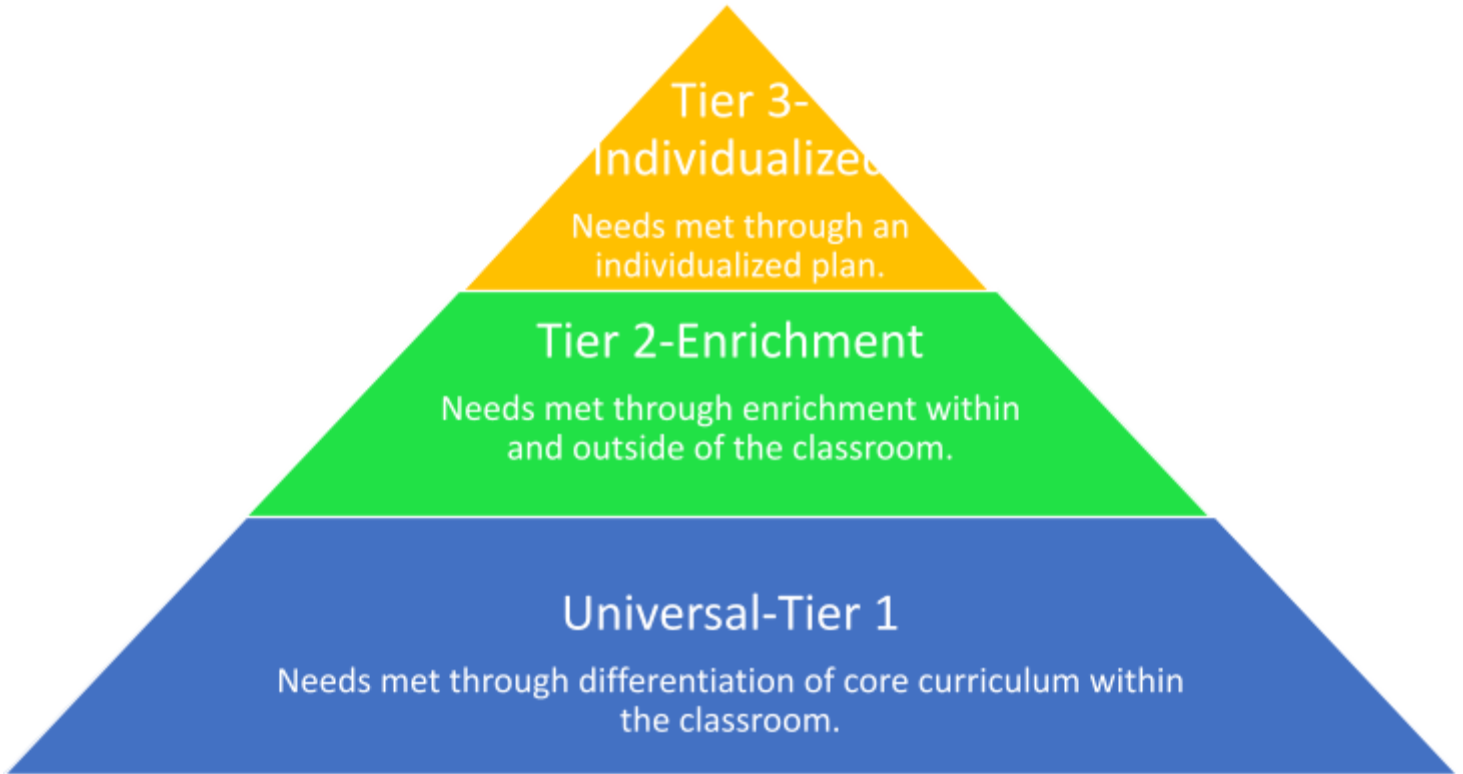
Tier 3-
Individualize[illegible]

Needs met through an individualized plan.

Tier 2-Enrichment

Needs met through enrichment within and outside of the classroom.

Universal-Tier 1

Needs met through differentiation of core curriculum within the classroom.